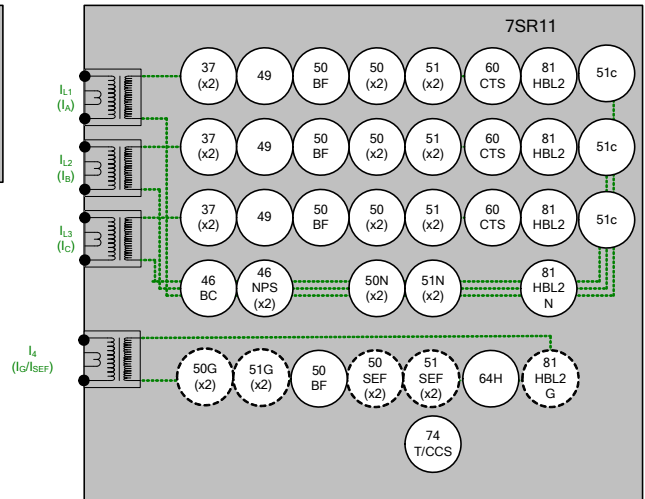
7SR11

$I_{L1}$
$(I_A)$

37 (x2) 49 50 BF 50 (x2) 51 (x2) 60 CTS 81 HBL2 51c

$I_{L2}$
$(I_B)$

37 (x2) 49 50 BF 50 (x2) 51 (x2) 60 CTS 81 HBL2 51c

$I_{L3}$
$(I_C)$

37 (x2) 49 50 BF 50 (x2) 51 (x2) 60 CTS 81 HBL2 51c

46 BC 46 NPS (x2) 50N (x2) 51N (x2) 81 HBL2 N

$I_4$
$(I_G/I_{SEF})$

50G (x2) 51G (x2) 50 BF 50 SEF (x2) 51 SEF (x2) 64H 81 HBL2 G

74 T/CCS